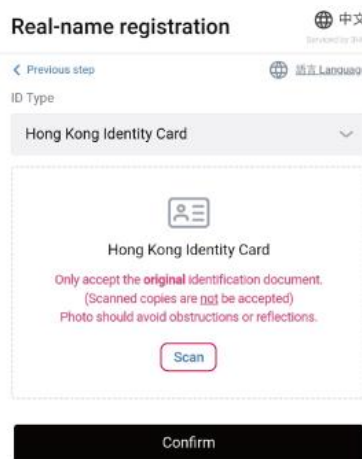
Real-name registration

中文

Serviced by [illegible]

< Previous step

語言 Languag

ID Type

Hong Kong Identity Card

Hong Kong Identity Card

Only accept the original identification document.
(Scanned copies are not be accepted)
Photo should avoid obstructions or reflections.

Scan

Confirm